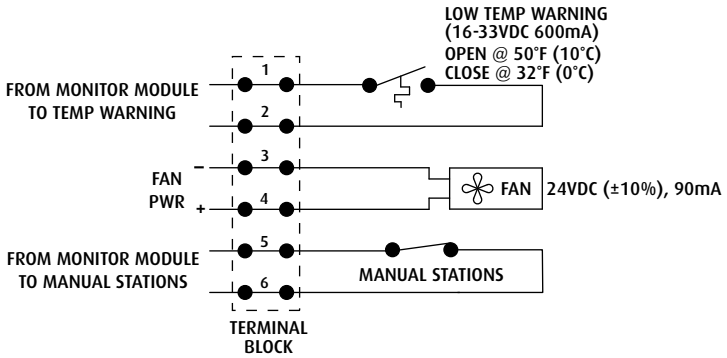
LOW TEMP WARNING
(16-33VDC 600mA)
OPEN @ 50°F (10°C)
CLOSE @ 32°F (0°C)

FROM MONITOR MODULE
TO TEMP WARNING

1
2
3
4
5
6

FAN
PWR

–
+

FAN 24VDC (±10%), 90mA

FROM MONITOR MODULE
TO MANUAL STATIONS

MANUAL STATIONS

TERMINAL
BLOCK